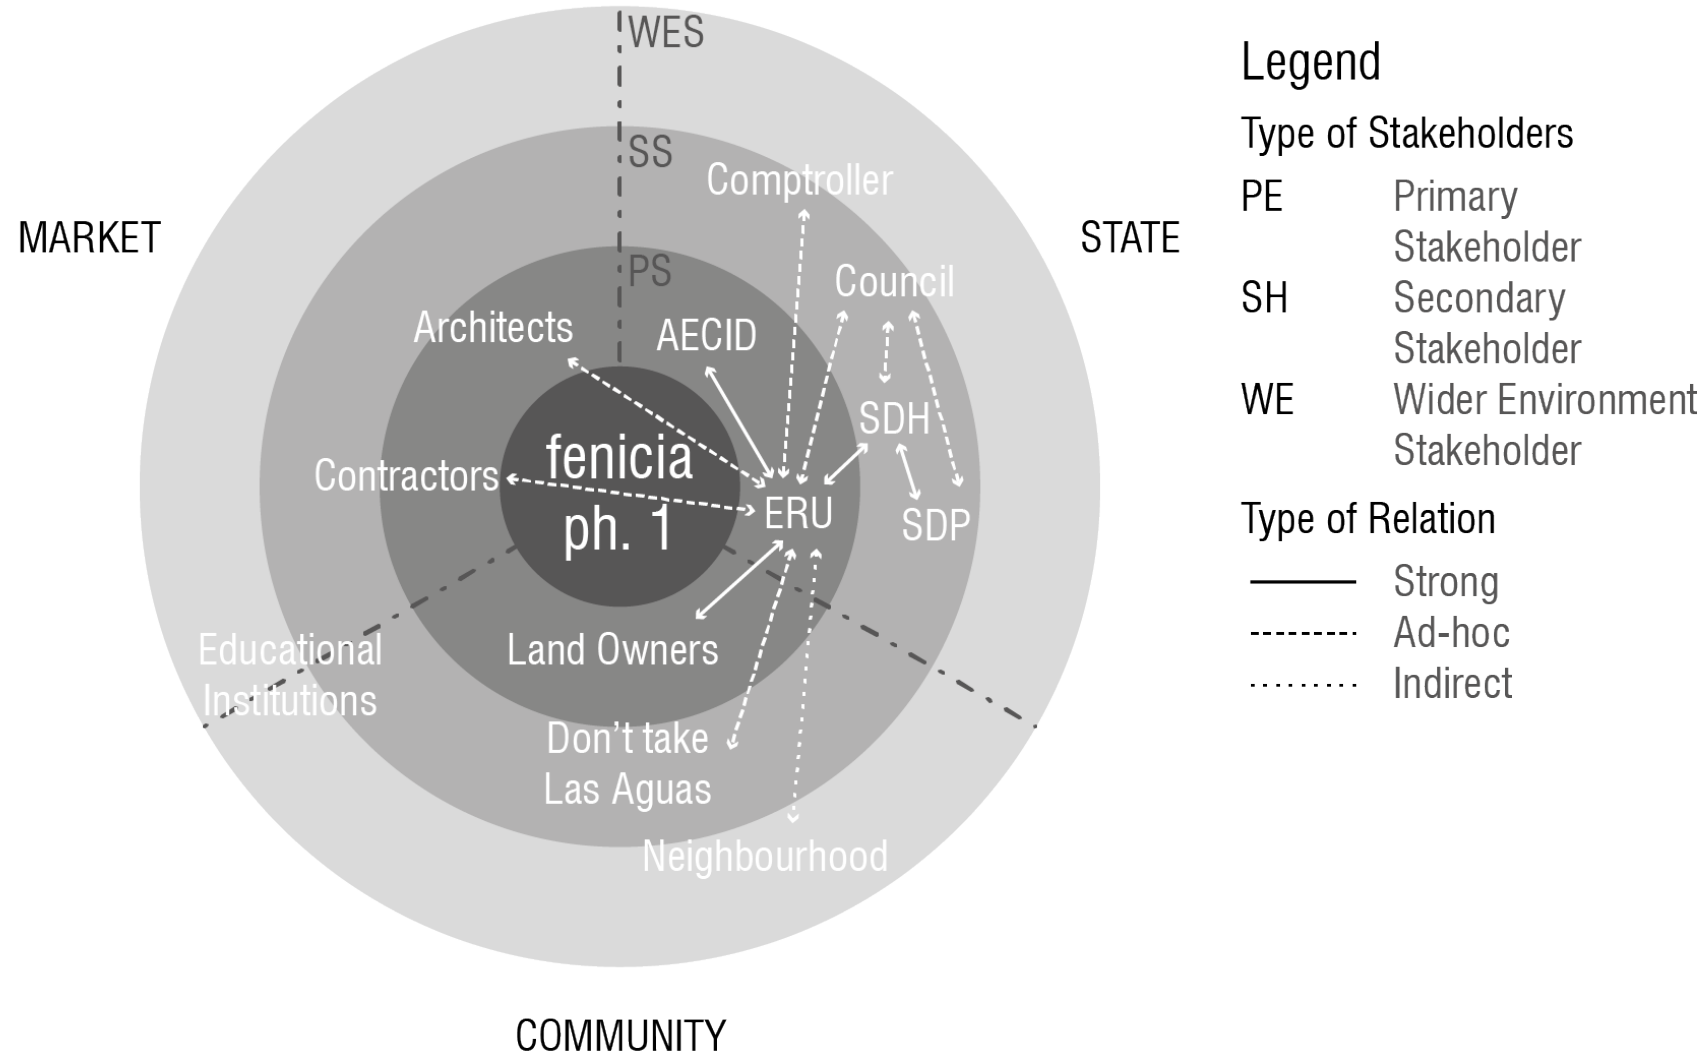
WES

SS

PS

MARKET

STATE

COMMUNITY

Comptroller

Council

Architects

AECID

SDH

fenicia ph. 1

Contractors

ERU

SDP

Educational Institutions

Land Owners

Don't take Las Aguas

Neighbourhood

Legend

Type of Stakeholders

PE Primary Stakeholder

SH Secondary Stakeholder

WE Wider Environment Stakeholder

Type of Relation

Strong

Ad-hoc

Indirect